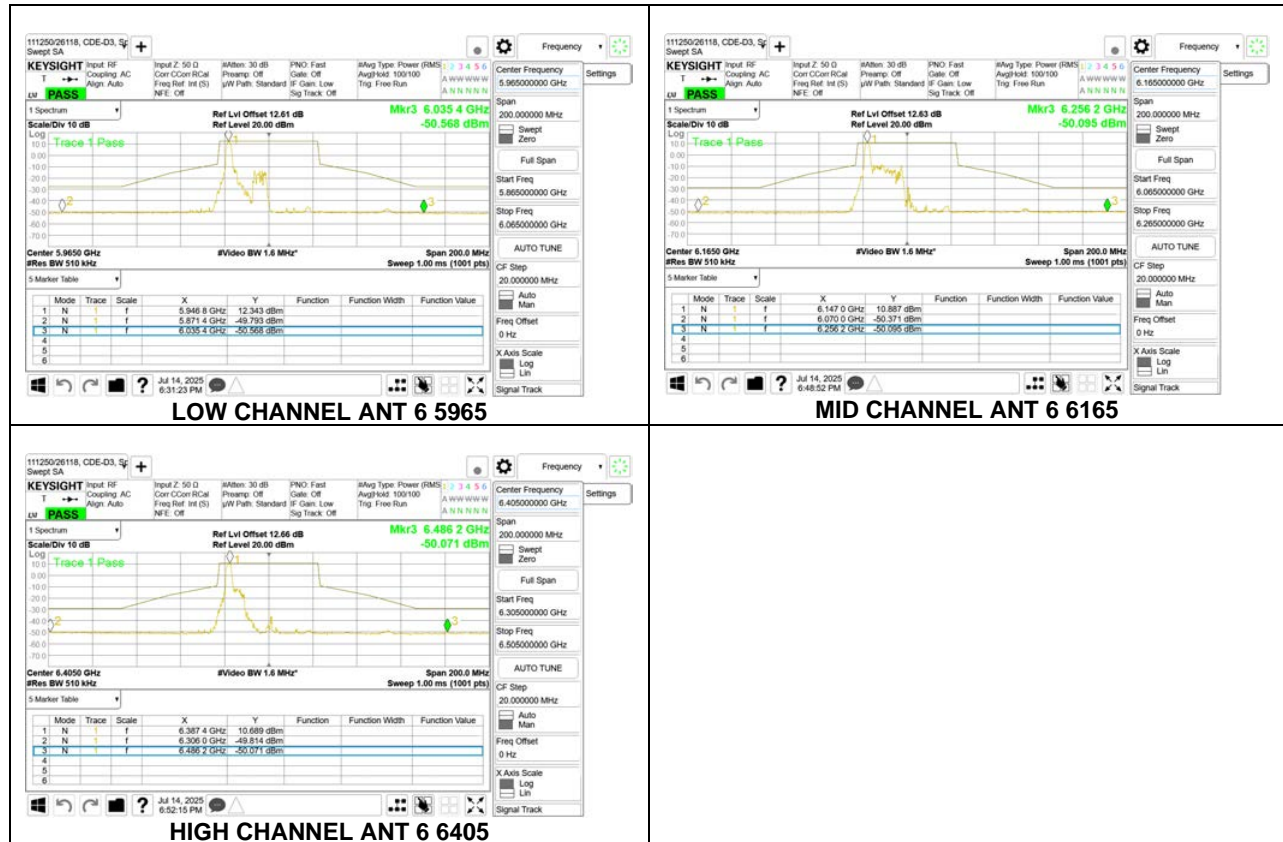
111250/26118, CDE-D3, Sp
Swept SA

Frequency

KEYSIGHT Input: RF Coupling: AC Align: Auto
PASS
Input Z: 50 Ω Corr CCorr RCal Freq Ref: Int (S) NFE: Off
#Atten: 30 dB Preamp: Off µW Path: Standard
PNO: Fast Gate: Off IF Gain: Low Sig Track: Off
#Avg Type: Power (RMS) Avg|Hold: 100/100 Trig: Free Run
1 2 3 4 5 6
A WWWWW
A NNNNN

Center Frequency
5.965000000 GHz
Settings

1 Spectrum
Scale/Div 10 dB
Ref Lvl Offset 12.61 dB
Ref Level 20.00 dBm
Mkr3 6.035 4 GHz
-50.568 dBm
Log
Trace 1 Pass
10.0
0.00
-10.0
-20.0
-30.0
-40.0
-50.0
-60.0
-70.0

Span
200.000000 MHz
Swept
Zero
Full Span
Start Freq
5.865000000 GHz
Stop Freq
6.065000000 GHz
AUTO TUNE

Center 5.9650 GHz
#Res BW 510 kHz
#Video BW 1.6 MHz*
Span 200.0 MHz
Sweep 1.00 ms (1001 pts)

5 Marker Table

| | Mode | Trace | Scale | X | Y | Function | Function Width | Function Value |
|---|---|---|---|---|---|---|---|---|
| 1 | N | 1 | f | 5.946 8 GHz | 12.343 dBm | | | |
| 2 | N | 1 | f | 5.871 4 GHz | -49.793 dBm | | | |
| 3 | N | 1 | f | 6.035 4 GHz | -50.568 dBm | | | |
| 4 | | | | | | | | |
| 5 | | | | | | | | |
| 6 | | | | | | | | |

CF Step
20.000000 MHz
Auto
Man
Freq Offset
0 Hz
X Axis Scale
Log
Lin
Signal Track

Jul 14, 2025
6:31:23 PM

LOW CHANNEL ANT 6 5965

111250/26118, CDE-D3, Sp
Swept SA

Frequency

KEYSIGHT Input: RF Coupling: AC Align: Auto
PASS
Input Z: 50 Ω Corr CCorr RCal Freq Ref: Int (S) NFE: Off
#Atten: 30 dB Preamp: Off µW Path: Standard
PNO: Fast Gate: Off IF Gain: Low Sig Track: Off
#Avg Type: Power (RMS) Avg|Hold: 100/100 Trig: Free Run
1 2 3 4 5 6
A WWWWW
A NNNNN

Center Frequency
6.165000000 GHz
Settings

1 Spectrum
Scale/Div 10 dB
Ref Lvl Offset 12.63 dB
Ref Level 20.00 dBm
Mkr3 6.256 2 GHz
-50.095 dBm
Log
Trace 1 Pass
10.0
0.00
-10.0
-20.0
-30.0
-40.0
-50.0
-60.0
-70.0

Span
200.000000 MHz
Swept
Zero
Full Span
Start Freq
6.065000000 GHz
Stop Freq
6.265000000 GHz
AUTO TUNE

Center 6.1650 GHz
#Res BW 510 kHz
#Video BW 1.6 MHz*
Span 200.0 MHz
Sweep 1.00 ms (1001 pts)

5 Marker Table

| | Mode | Trace | Scale | X | Y | Function | Function Width | Function Value |
|---|---|---|---|---|---|---|---|---|
| 1 | N | 1 | f | 6.147 0 GHz | 10.887 dBm | | | |
| 2 | N | 1 | f | 6.070 0 GHz | -50.371 dBm | | | |
| 3 | N | 1 | f | 6.256 2 GHz | -50.095 dBm | | | |
| 4 | | | | | | | | |
| 5 | | | | | | | | |
| 6 | | | | | | | | |

CF Step
20.000000 MHz
Auto
Man
Freq Offset
0 Hz
X Axis Scale
Log
Lin
Signal Track

Jul 14, 2025
6:48:52 PM

MID CHANNEL ANT 6 6165

111250/26118, CDE-D3, Sp
Swept SA

Frequency

KEYSIGHT Input: RF Coupling: AC Align: Auto
PASS
Input Z: 50 Ω Corr CCorr RCal Freq Ref: Int (S) NFE: Off
#Atten: 30 dB Preamp: Off µW Path: Standard
PNO: Fast Gate: Off IF Gain: Low Sig Track: Off
#Avg Type: Power (RMS) Avg|Hold: 100/100 Trig: Free Run
1 2 3 4 5 6
A WWWWW
A NNNNN

Center Frequency
6.405000000 GHz
Settings

1 Spectrum
Scale/Div 10 dB
Ref Lvl Offset 12.66 dB
Ref Level 20.00 dBm
Mkr3 6.486 2 GHz
-50.071 dBm
Log
Trace 1 Pass
10.0
0.00
-10.0
-20.0
-30.0
-40.0
-50.0
-60.0
-70.0

Span
200.000000 MHz
Swept
Zero
Full Span
Start Freq
6.305000000 GHz
Stop Freq
6.505000000 GHz
AUTO TUNE

Center 6.4050 GHz
#Res BW 510 kHz
#Video BW 1.6 MHz*
Span 200.0 MHz
Sweep 1.00 ms (1001 pts)

5 Marker Table

| | Mode | Trace | Scale | X | Y | Function | Function Width | Function Value |
|---|---|---|---|---|---|---|---|---|
| 1 | N | 1 | f | 6.387 4 GHz | 10.689 dBm | | | |
| 2 | N | 1 | f | 6.306 0 GHz | -49.814 dBm | | | |
| 3 | N | 1 | f | 6.486 2 GHz | -50.071 dBm | | | |
| 4 | | | | | | | | |
| 5 | | | | | | | | |
| 6 | | | | | | | | |

CF Step
20.000000 MHz
Auto
Man
Freq Offset
0 Hz
X Axis Scale
Log
Lin
Signal Track

Jul 14, 2025
6:52:15 PM

HIGH CHANNEL ANT 6 6405